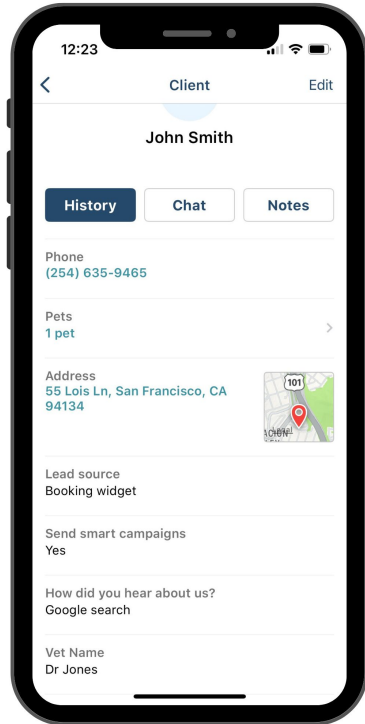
12:23

<

Client

Edit

John Smith

History

Chat

Notes

Phone
(254) 635-9465

Pets
1 pet

>

Address
55 Lois Ln, San Francisco, CA 94134

101

Lead source
Booking widget

Send smart campaigns
Yes

How did you hear about us?
Google search

Vet Name
Dr Jones